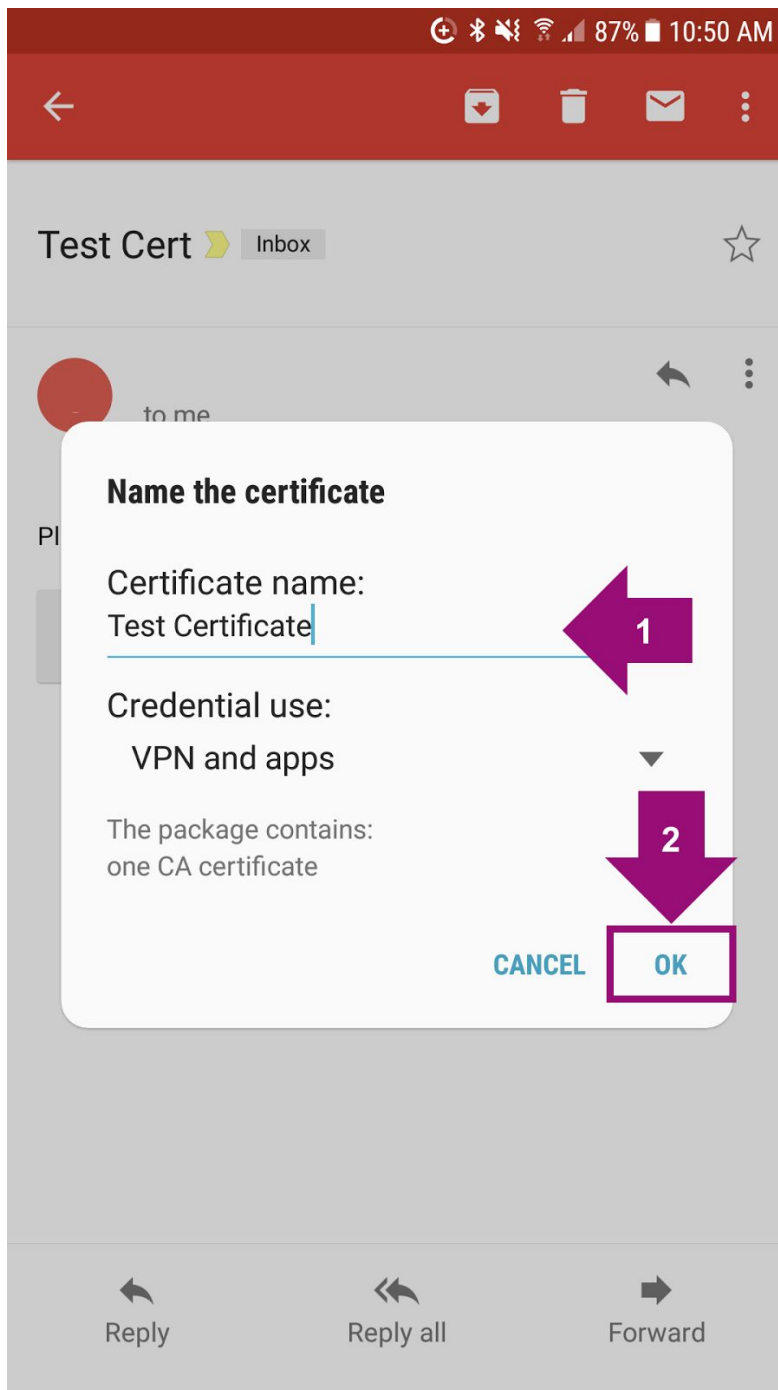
87% 10:50 AM

Test Cert Inbox

to me

Pl

Name the certificate

Certificate name:
Test Certificate

1

Credential use:
VPN and apps

The package contains:
one CA certificate

2

CANCEL OK

Reply Reply all Forward